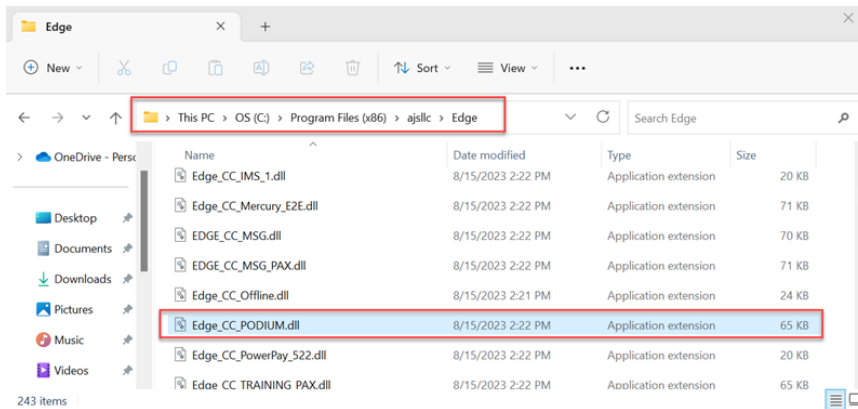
Edge
+
New
Sort
View
...
> This PC > OS (C:) > Program Files (x86) > ajsllc > Edge
Search Edge
OneDrive - Perso
Desktop
Documents
Downloads
Pictures
Music
Videos
243 items

| Name | Date modified | Type | Size |
|---|---|---|---|
| Edge_CC_IMS_1.dll | 8/15/2023 2:22 PM | Application extension | 20 KB |
| Edge_CC_Mercury_E2E.dll | 8/15/2023 2:22 PM | Application extension | 71 KB |
| EDGE_CC_MSG.dll | 8/15/2023 2:22 PM | Application extension | 70 KB |
| EDGE_CC_MSG_PAX.dll | 8/15/2023 2:22 PM | Application extension | 71 KB |
| Edge_CC_Offline.dll | 8/15/2023 2:22 PM | Application extension | 24 KB |
| Edge_CC_PODIUM.dll | 8/15/2023 2:22 PM | Application extension | 65 KB |
| Edge_CC_PowerPay_522.dll | 8/15/2023 2:22 PM | Application extension | 71 KB |
| Edge_CC_TRAINING_PAX.dll | 8/15/2023 2:22 PM | Application extension | 65 KB |